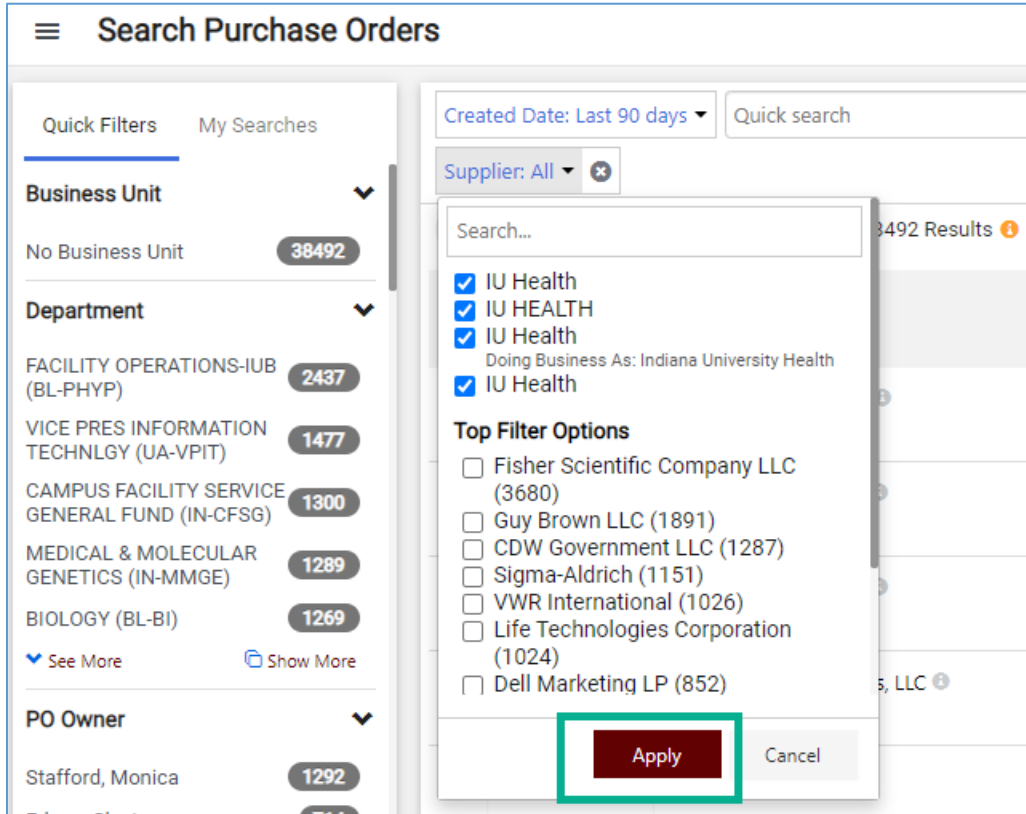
Search Purchase Orders

Quick Filters
My Searches

Business Unit
No Business Unit 38492

Department
FACILITY OPERATIONS-IUB (BL-PHYP) 2437
VICE PRES INFORMATION TECHNLGY (UA-VPIT) 1477
CAMPUS FACILITY SERVICE GENERAL FUND (IN-CFSG) 1300
MEDICAL & MOLECULAR GENETICS (IN-MMGE) 1289
BIOLOGY (BL-BI) 1269
See More
Show More

PO Owner
Stafford, Monica 1292

Created Date: Last 90 days
Quick search
Supplier: All

Search...
IU Health
IU HEALTH
IU Health
Doing Business As: Indiana University Health
IU Health

Top Filter Options
Fisher Scientific Company LLC (3680)
Guy Brown LLC (1891)
CDW Government LLC (1287)
Sigma-Aldrich (1151)
VWR International (1026)
Life Technologies Corporation (1024)
Dell Marketing LP (852)

Apply
Cancel

3492 Results

s, LLC